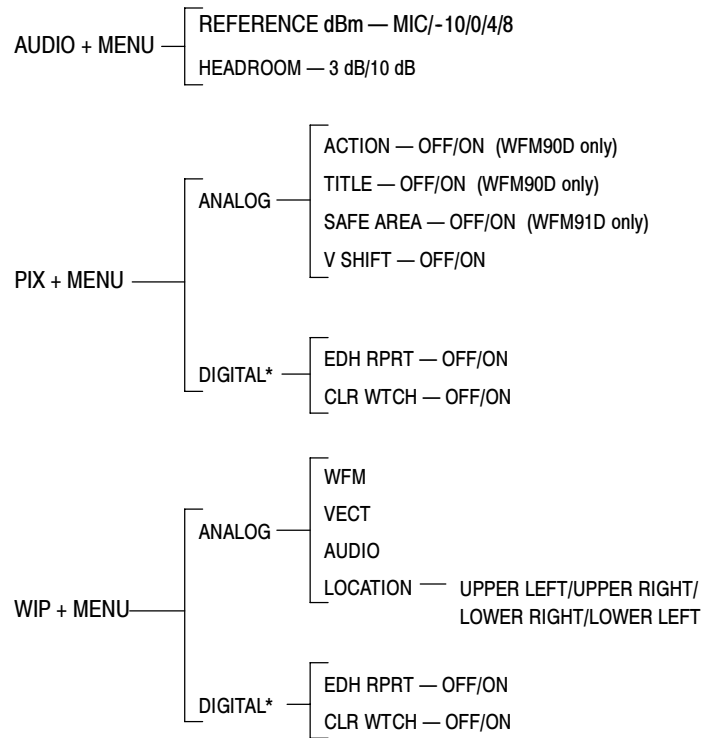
AUDIO + MENU
REFERENCE dBm — MIC/-10/0/4/8
HEADROOM — 3 dB/10 dB

PIX + MENU
ANALOG
ACTION — OFF/ON (WFM90D only)
TITLE — OFF/ON (WFM90D only)
SAFE AREA — OFF/ON (WFM91D only)
V SHIFT — OFF/ON
DIGITAL*
EDH RPRT — OFF/ON
CLR WTCH — OFF/ON

WIP + MENU
ANALOG
WFM
VECT
AUDIO
LOCATION — UPPER LEFT/UPPER RIGHT/ LOWER RIGHT/LOWER LEFT
DIGITAL*
EDH RPRT — OFF/ON
CLR WTCH — OFF/ON